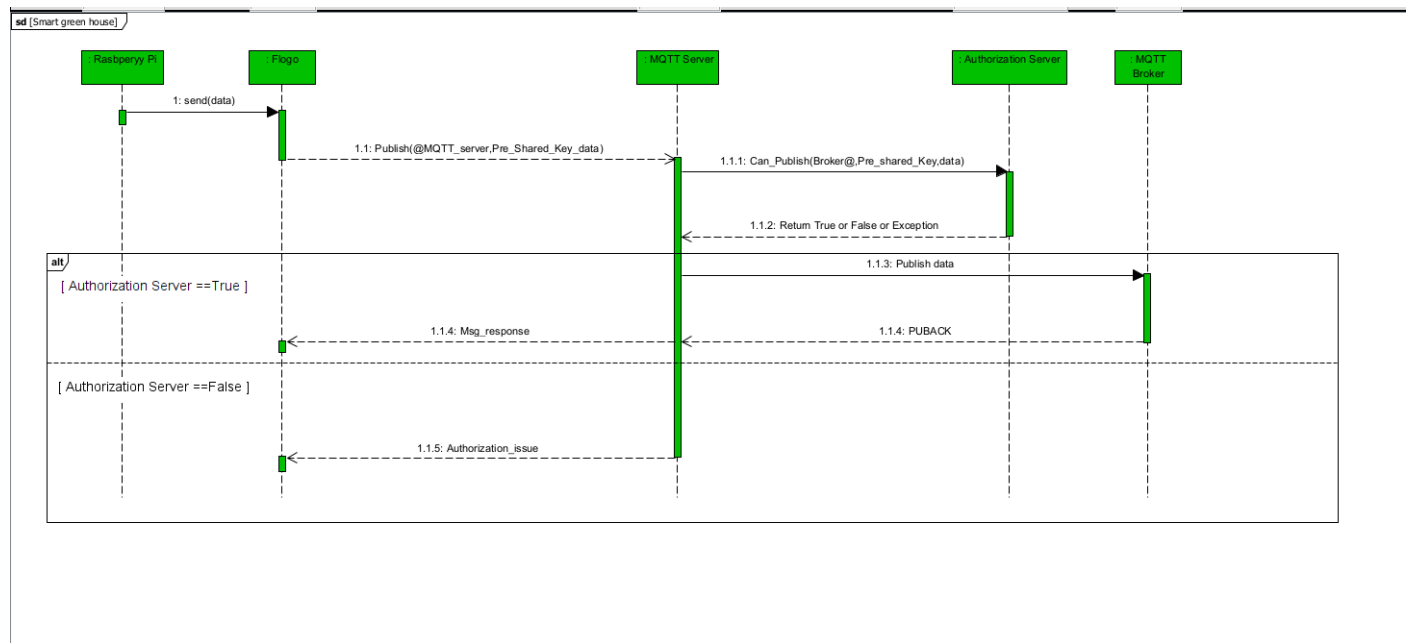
sd [Smart green house]

: Rasbperyy Pi

: Flogo

: MQTT Server

: Authorization Server

: MQTT Broker

1: send(data)

1.1: Publish(@MQTT_server,Pre_Shared_Key_data)

1.1.1: Can_Publish(Broker@,Pre_shared_Key,data)

1.1.2: Return True or False or Exception

alt

[ Authorization Server ==True ]

1.1.3: Publish data

1.1.4: Msg_response

1.1.4: PUBACK

[ Authorization Server ==False ]

1.1.5: Authorization_issue